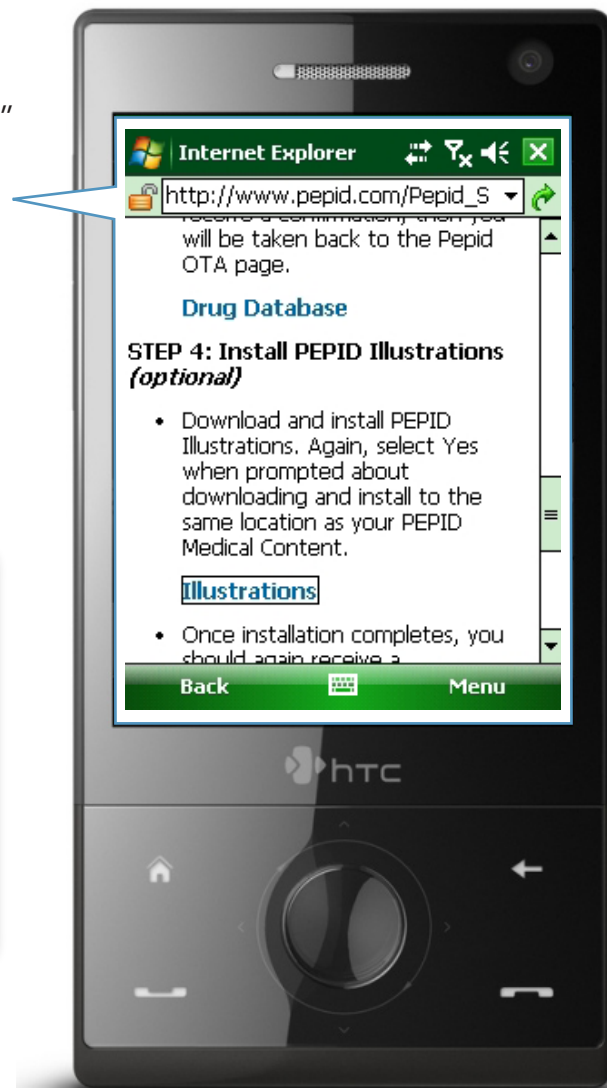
"

Internet Explorer

http://www.pepid.com/Pepid_S

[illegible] will be taken back to the Pepid OTA page.

Drug Database

STEP 4: Install PEPID Illustrations *(optional)*

• Download and install PEPID Illustrations. Again, select Yes when prompted about downloading and install to the same location as your PEPID Medical Content.

Illustrations

• Once installation completes, you should again receive a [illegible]

Back

Menu

htc